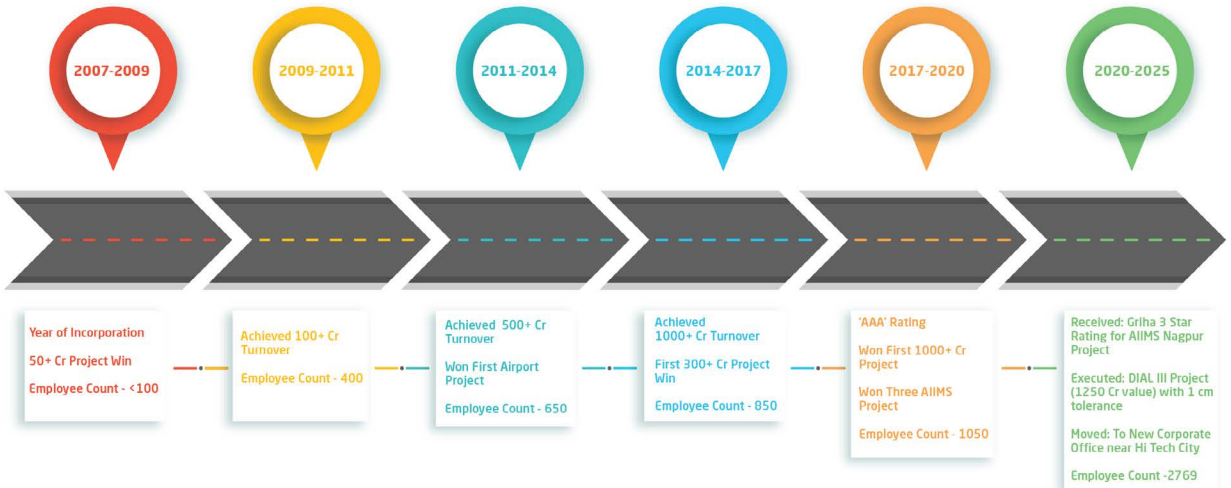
2007-2009

2009-2011

2011-2014

2014-2017

2017-2020

2020-2025

Year of Incorporation

50+ Cr Project Win

Employee Count - <100

Achieved 100+ Cr Turnover

Employee Count - 400

Achieved 500+ Cr Turnover

Won First Airport Project

Employee Count - 650

Achieved 1000+ Cr Turnover

First 300+ Cr Project Win

Employee Count - 850

'AAA' Rating

Won First 1000+ Cr Project

Won Three AIIMS Project

Employee Count - 1050

Received: Griha 3 Star Rating for AIIMS Nagpur Project

Executed: DIAL III Project (1250 Cr value) with 1 cm tolerance

Moved: To New Corporate Office near Hi Tech City

Employee Count -2769